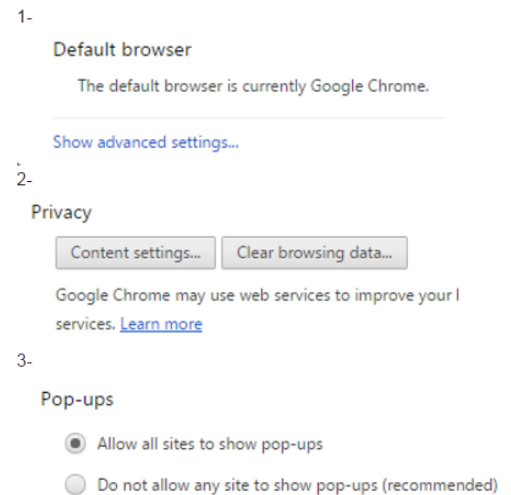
1-

Default browser

The default browser is currently Google Chrome.

Show advanced settings...

2-

Privacy

Content settings... Clear browsing data...

Google Chrome may use web services to improve your l services. Learn more

3-

Pop-ups

Allow all sites to show pop-ups

Do not allow any site to show pop-ups (recommended)